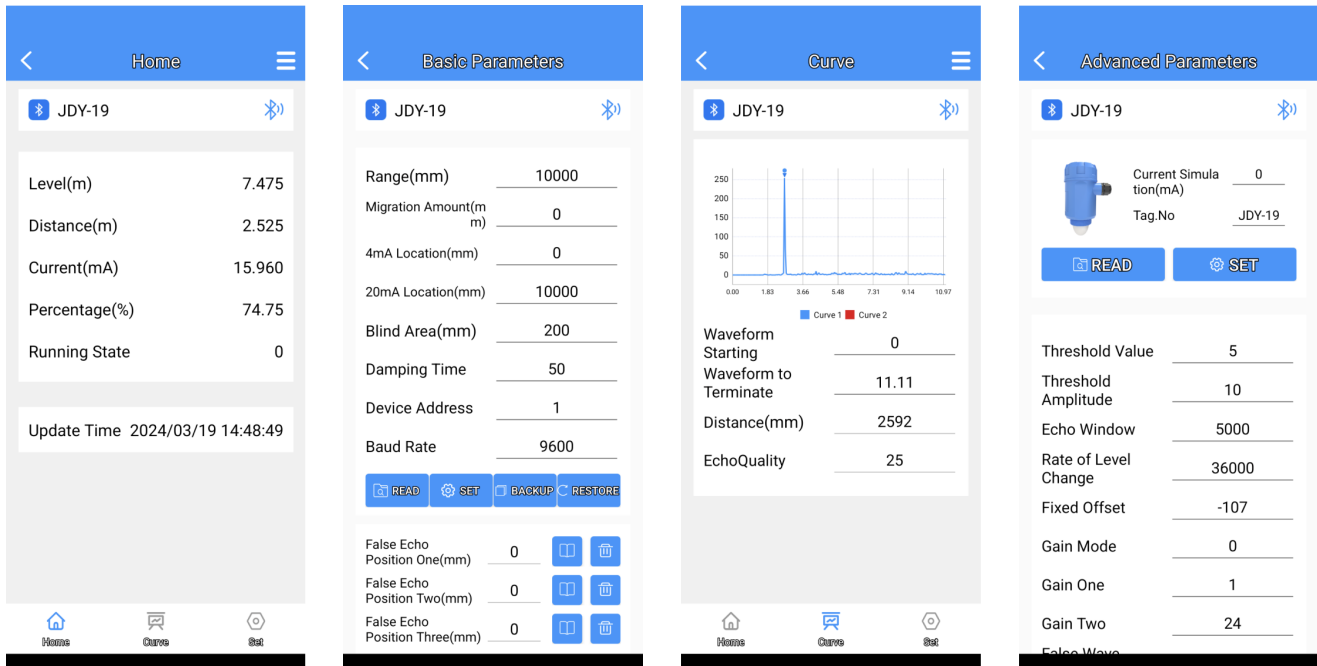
Home

JDY-19

Level(m) 7.475

Distance(m) 2.525

Current(mA) 15.960

Percentage(%) 74.75

Running State 0

Update Time 2024/03/19 14:48:49

Home Curve Set

Basic Parameters

JDY-19

Range(mm) 10000

Migration Amount(mm) 0

4mA Location(mm) 0

20mA Location(mm) 10000

Blind Area(mm) 200

Damping Time 50

Device Address 1

Baud Rate 9600

READ SET BACKUP RESTORE

False Echo Position One(mm) 0

False Echo Position Two(mm) 0

False Echo Position Three(mm) 0

Curve

JDY-19

250
200
150
100
50
0
0.00 1.83 3.66 5.48 7.31 9.14 10.97

Curve 1 Curve 2

Waveform Starting 0

Waveform to Terminate 11.11

Distance(mm) 2592

EchoQuality 25

Home Curve Set

Advanced Parameters

JDY-19

Current Simulation(mA) 0

Tag.No JDY-19

READ SET

Threshold Value 5

Threshold Amplitude 10

Echo Window 5000

Rate of Level Change 36000

Fixed Offset -107

Gain Mode 0

Gain One 1

Gain Two 24

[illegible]